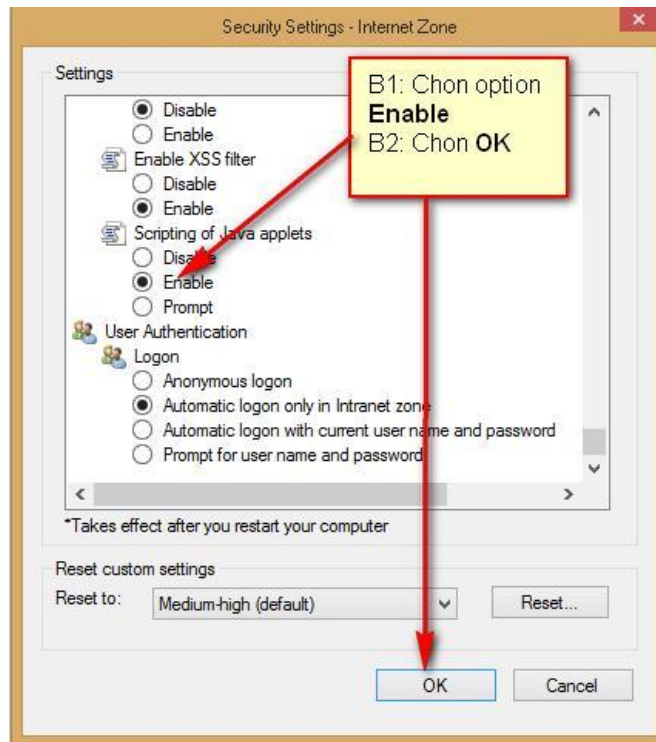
Security Settings - Internet Zone

Settings

Disable
Enable
Enable XSS filter
Disable
Enable
Scripting of Java applets
Disable
Enable
Prompt
User Authentication
Logon
Anonymous logon
Automatic logon only in Intranet zone
Automatic logon with current user name and password
Prompt for user name and password

B1: Chon option **Enable**
B2: Chon **OK**

*Takes effect after you restart your computer

Reset custom settings
Reset to: Medium-high (default) Reset...

OK Cancel